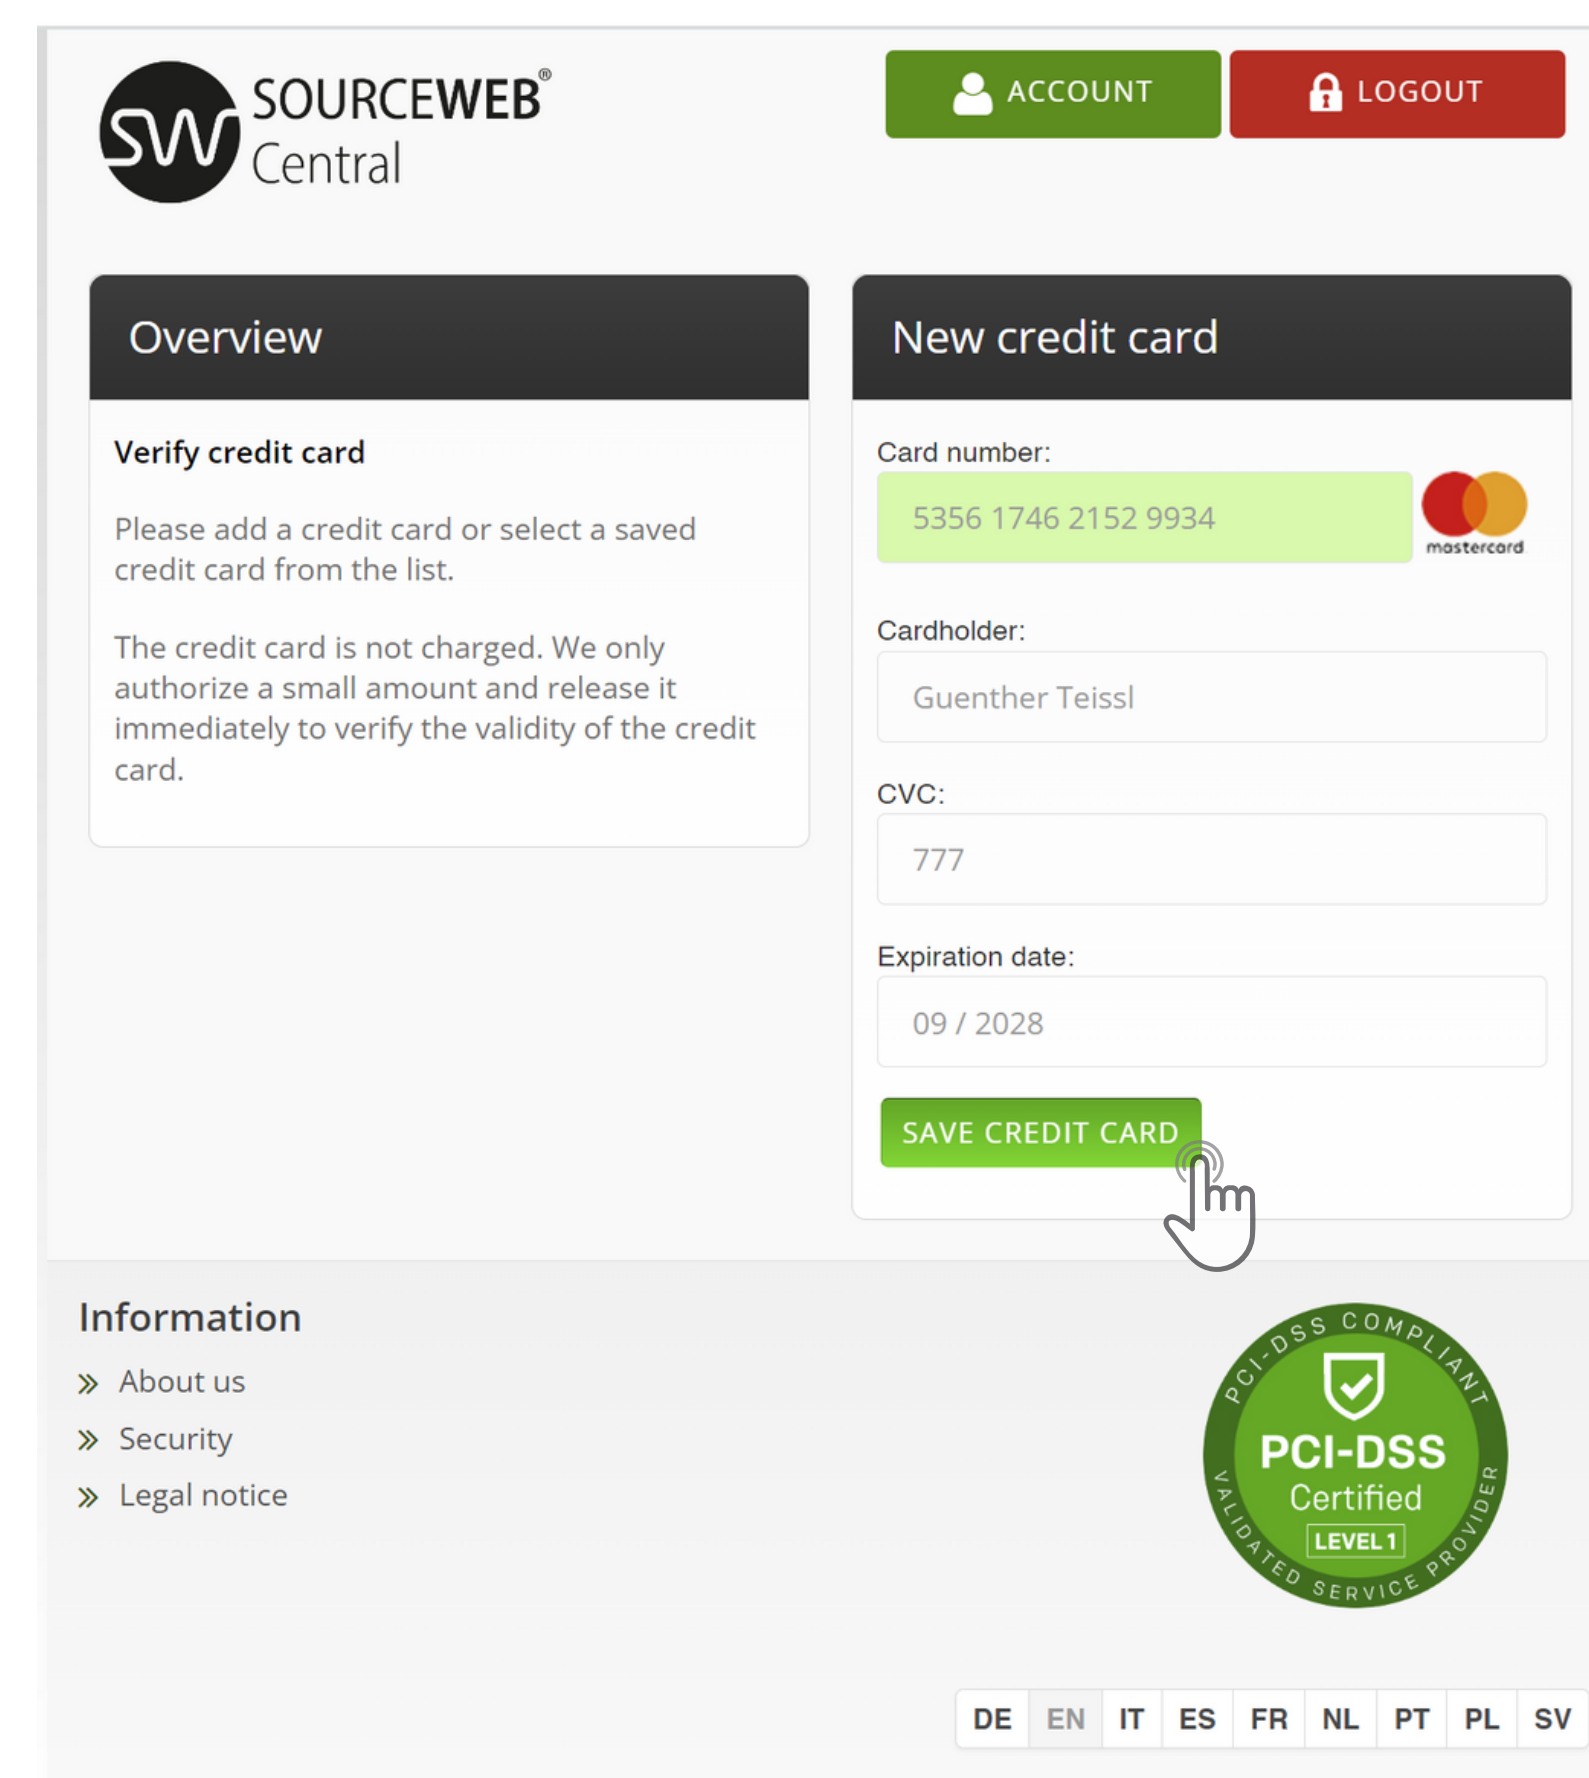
SW SOURCEWEB® Central

ACCOUNT

LOGOUT

Overview

Verify credit card

Please add a credit card or select a saved credit card from the list.

The credit card is not charged. We only authorize a small amount and release it immediately to verify the validity of the credit card.

New credit card

Card number:

5356 1746 2152 9934

mastercard

Cardholder:

Guenther Teissl

CVC:

777

Expiration date:

09 / 2028

SAVE CREDIT CARD

Information

About us

Security

Legal notice

PCI-DSS COMPLIANT PCI-DSS Certified LEVEL 1 VALIDATED SERVICE PROVIDER

DE EN IT ES FR NL PT PL SV